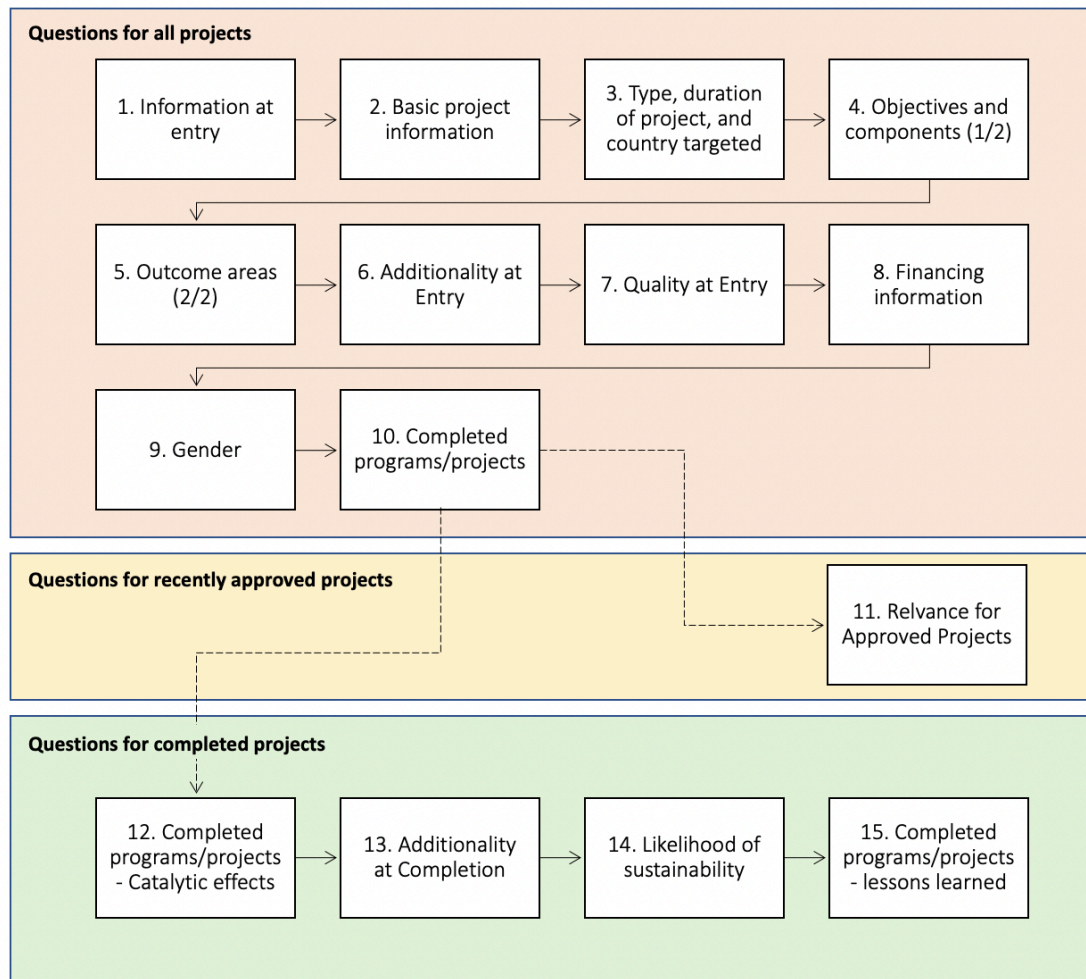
Questions for all projects

1. Information at entry

2. Basic project information

3. Type, duration of project, and country targeted

4. Objectives and components (1/2)

5. Outcome areas (2/2)

6. Additionality at Entry

7. Quality at Entry

8. Financing information

9. Gender

10. Completed programs/projects

Questions for recently approved projects

11. Relvance for Approved Projects

Questions for completed projects

12. Completed programs/projects - Catalytic effects

13. Additionality at Completion

14. Likelihood of sustainability

15. Completed programs/projects - lessons learned